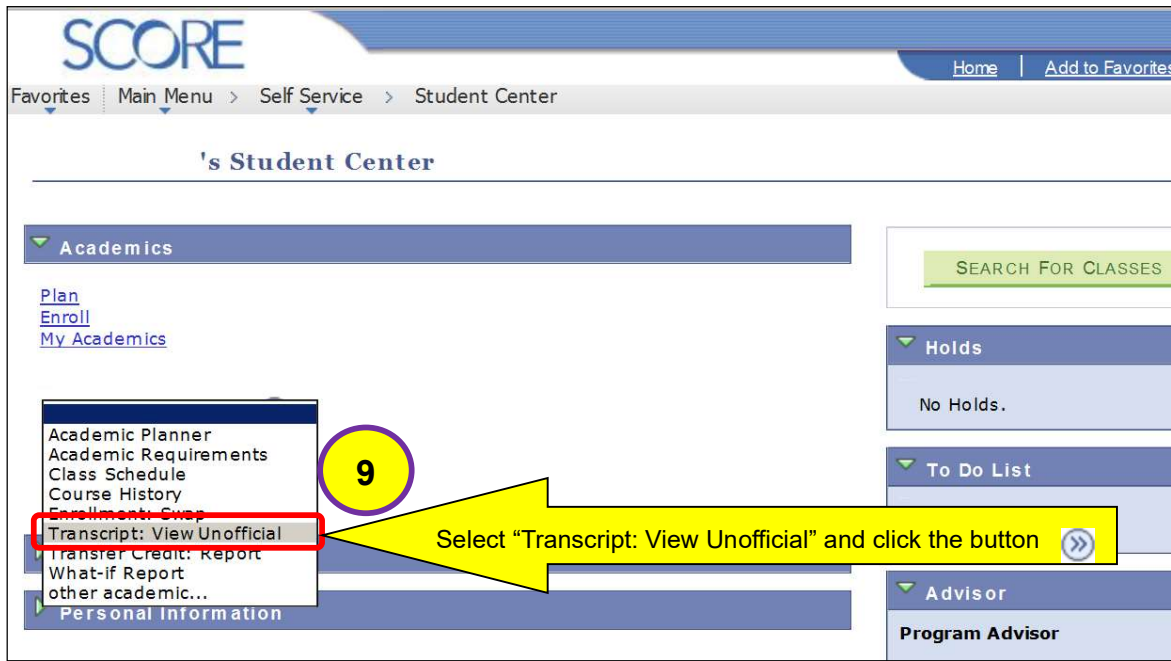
SCORE

Home | Add to Favorites

Favorites | Main Menu > Self Service > Student Center

's Student Center

Academics

Plan
Enroll
My Academics

Academic Planner
Academic Requirements
Class Schedule
Course History
Enrollment: Swap
Transcript: View Unofficial
Transfer Credit: Report
What-if Report
other academic...

Personal Information

9

Select "Transcript: View Unofficial" and click the button

SEARCH FOR CLASSES

Holds

No Holds.

To Do List

Advisor

Program Advisor